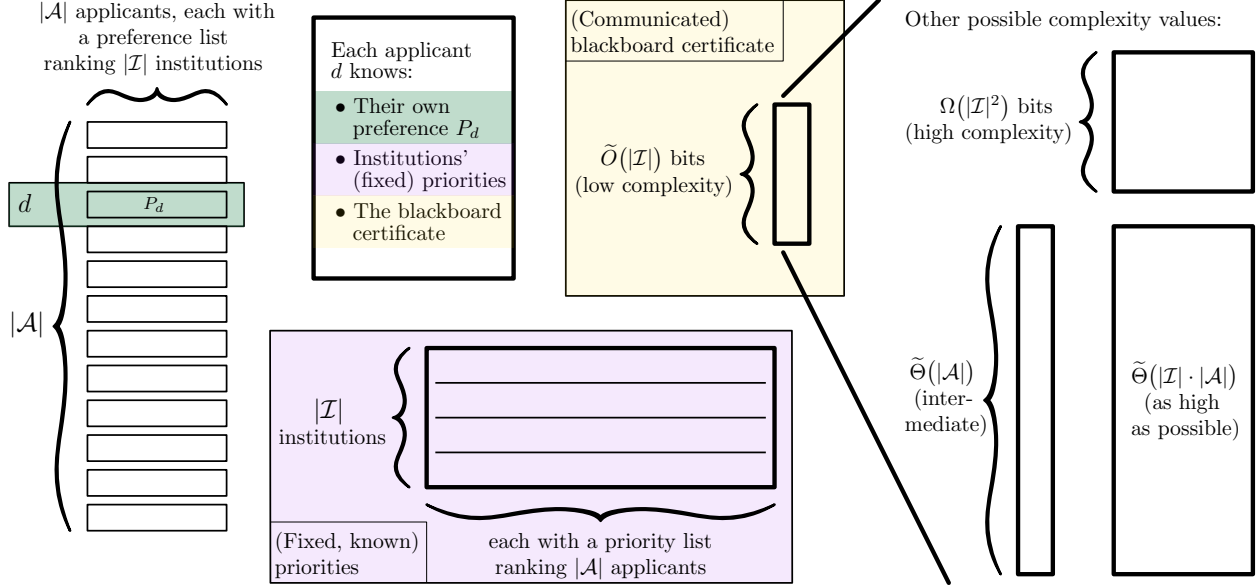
$|\mathcal{A}|$ applicants, each with a preference list ranking $|\mathcal{I}|$ institutions

$d$

$P_d$

$|\mathcal{A}|$

Each applicant $d$ knows:
• Their own preference $P_d$
• Institutions' (fixed) priorities
• The blackboard certificate

(Communicated) blackboard certificate

$\widetilde{O}(|\mathcal{I}|)$ bits (low complexity)

Other possible complexity values:

$\Omega(|\mathcal{I}|^2)$ bits (high complexity)

$\widetilde{\Theta}(|\mathcal{A}|)$ (intermediate)

$\widetilde{\Theta}(|\mathcal{I}| \cdot |\mathcal{A}|)$ (as high as possible)

$|\mathcal{I}|$ institutions

(Fixed, known) priorities

each with a priority list ranking $|\mathcal{A}|$ applicants